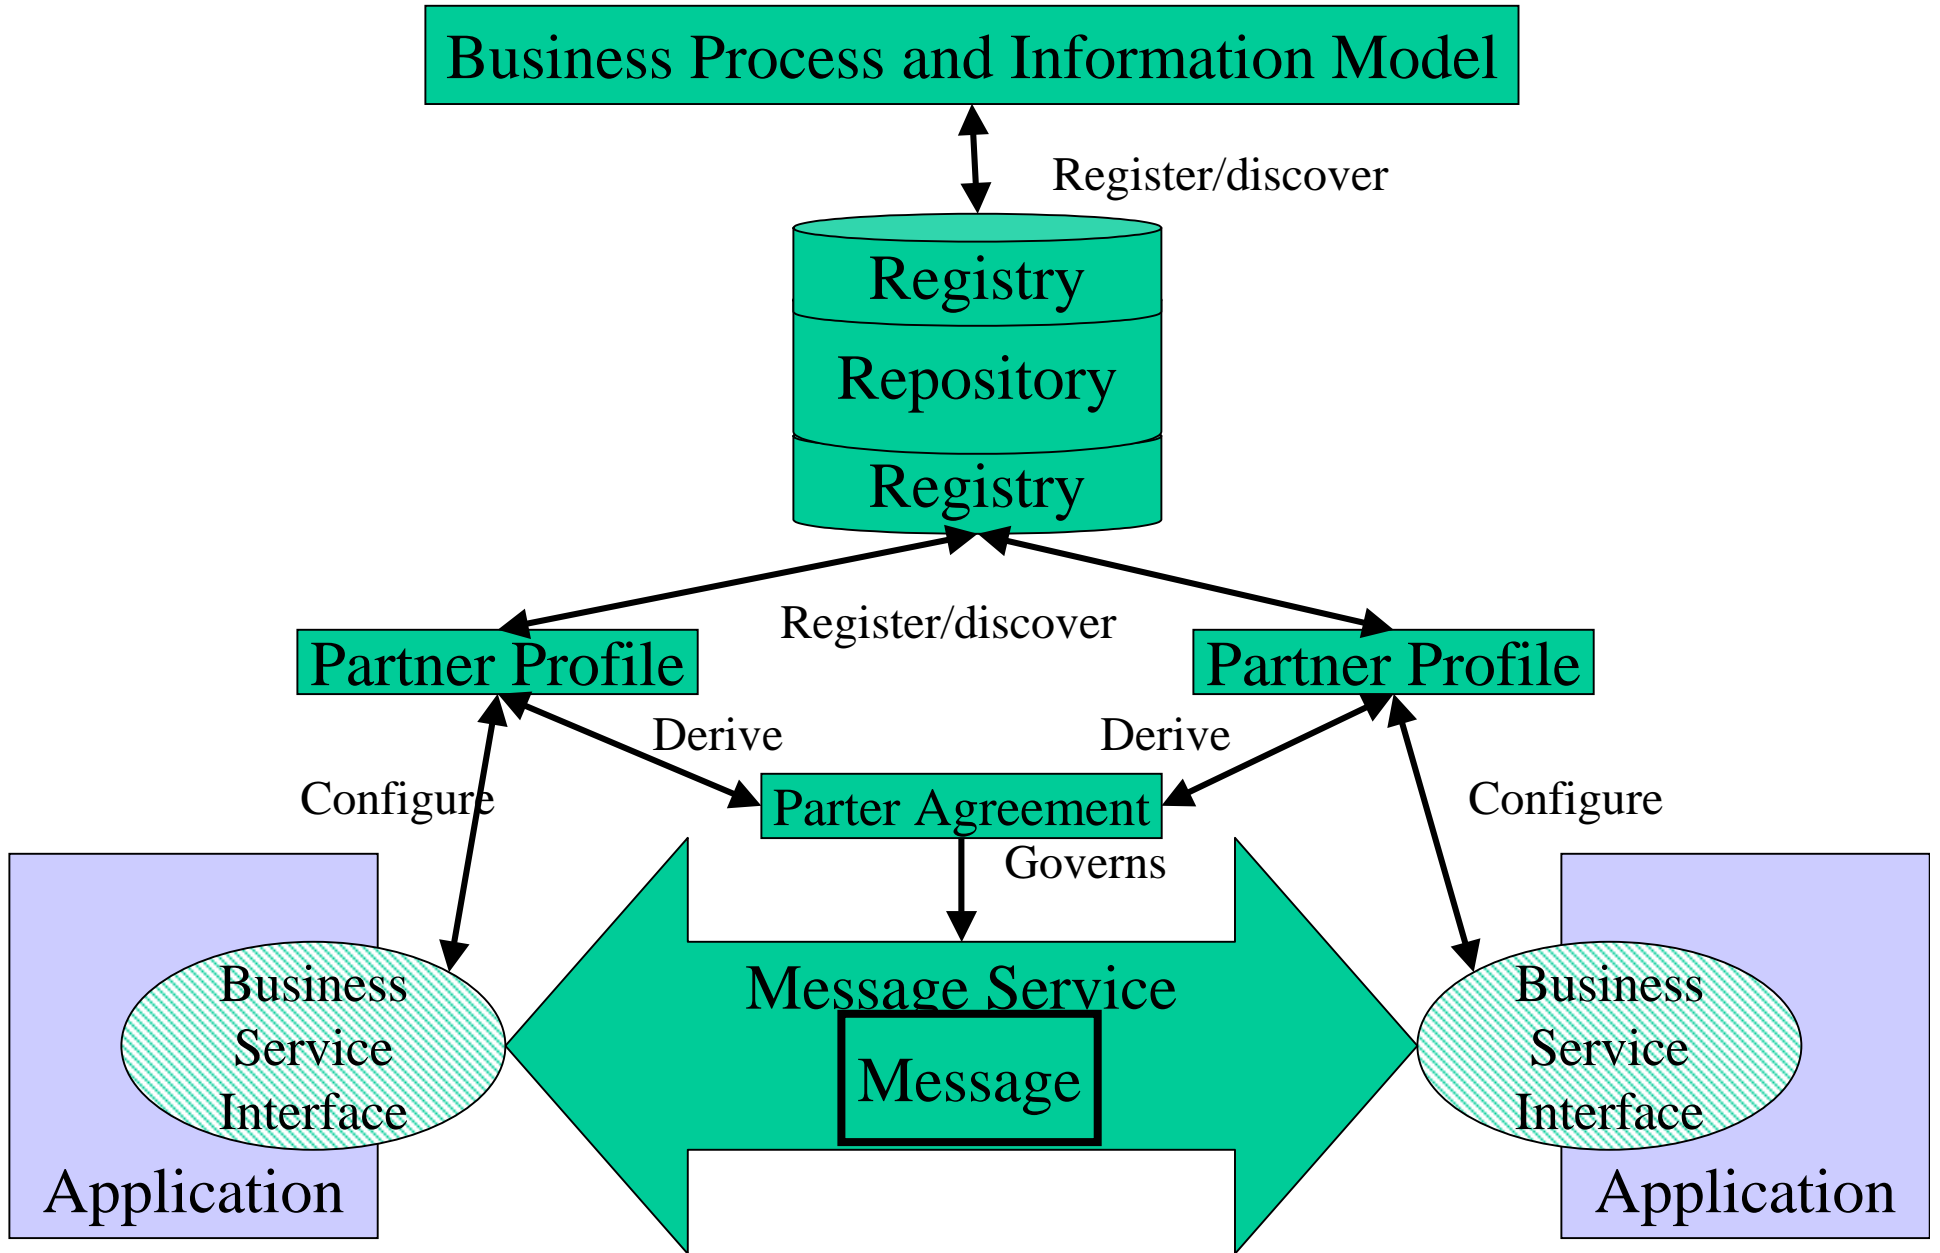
Business Process and Information Model

Register/discover

Registry

Repository

Registry

Register/discover

Partner Profile

Partner Profile

Derive

Derive

Configure

Configure

Parter Agreement

Governs

Business Service Interface

Message Service

Message

Business Service Interface

Application

Application